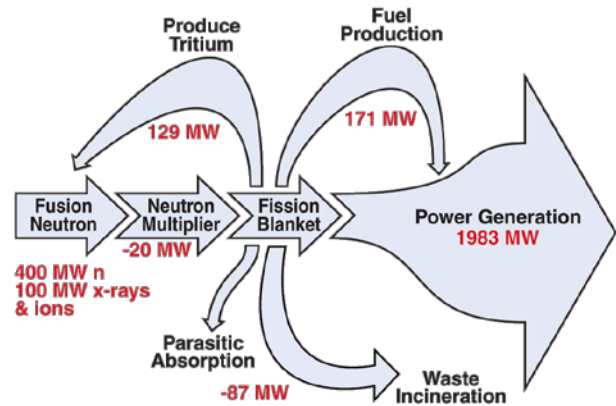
Produce Tritium

Fuel Production

129 MW

171 MW

Fusion Neutron

Neutron Multiplier

Fission Blanket

Power Generation
1983 MW

-20 MW

400 MW n
100 MW x-rays & ions

Parasitic Absorption

-87 MW

Waste Incineration